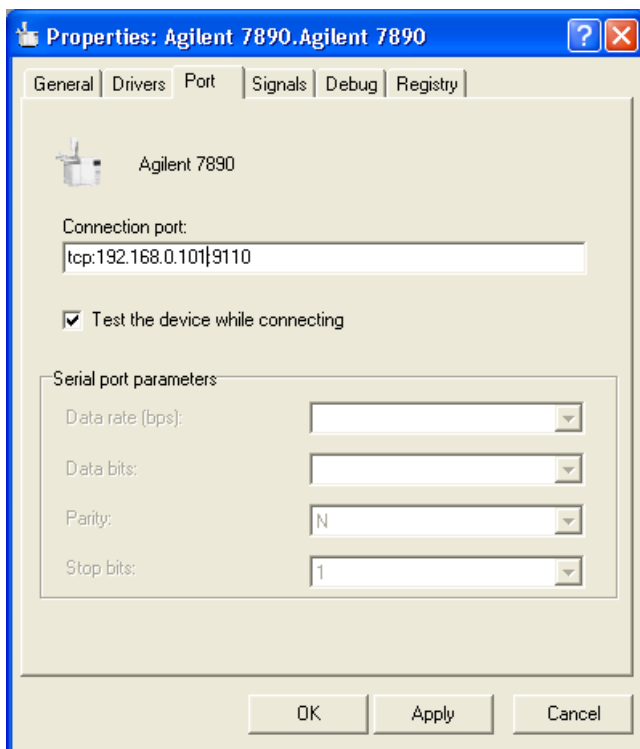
Properties: Agilent 7890.Agilent 7890

General | Drivers | Port | Signals | Debug | Registry

Agilent 7890

Connection port:

tcp:192.168.0.101:9110

Test the device while connecting

Serial port parameters

Data rate (bps):

Data bits:

Parity: N

Stop bits: 1

OK | Apply | Cancel